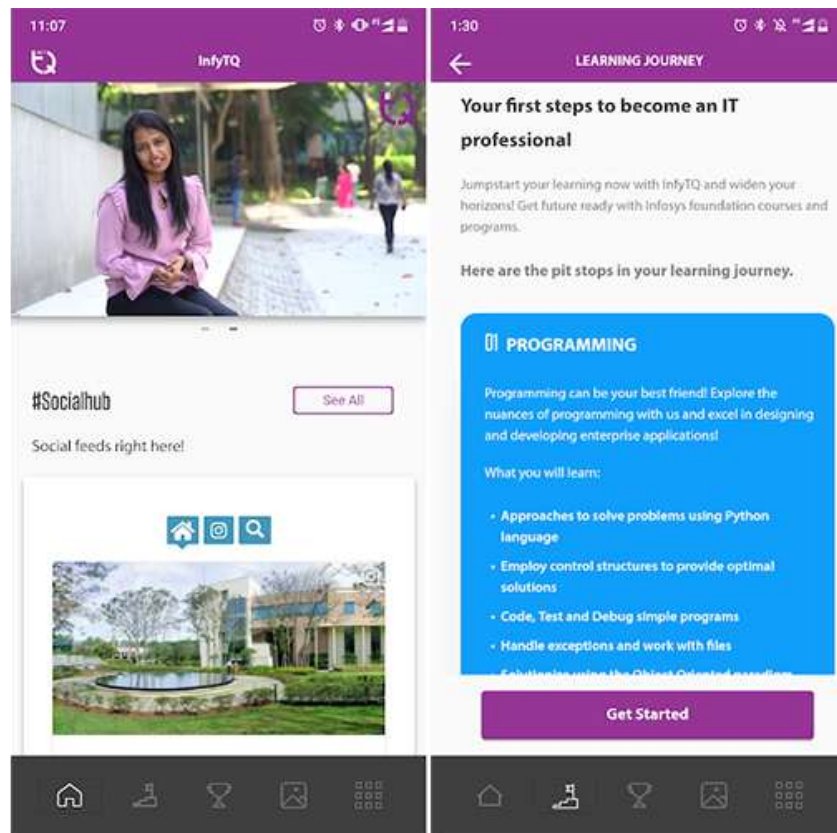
11:07

InfyTQ

#Socialhub

See All

Social feeds right here!

1:30

LEARNING JOURNEY

Your first steps to become an IT professional

Jumpstart your learning now with InfyTQ and widen your horizons! Get future ready with Infosys foundation courses and programs.

Here are the pit stops in your learning journey.

PROGRAMMING

Programming can be your best friend! Explore the nuances of programming with us and excel in designing and developing enterprise applications!

What you will learn:

• Approaches to solve problems using Python language

• Employ control structures to provide optimal solutions

• Code, Test and Debug simple programs

• Handle exceptions and work with files

• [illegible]

Get Started